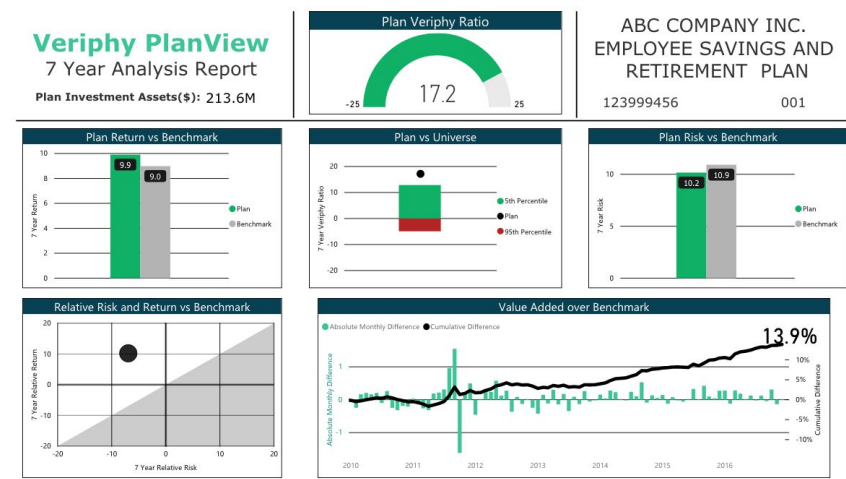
Veriphy PlanView
7 Year Analysis Report
Plan Investment Assets($): 213.6M

Plan Veriphy Ratio
-25 17.2 25

ABC COMPANY INC.
EMPLOYEE SAVINGS AND
RETIREMENT PLAN
123999456 001

Plan Return vs Benchmark
10
8
6
4
2
0
7 Year Return
9.9
9.0
Plan
Benchmark

Plan vs Universe
20
10
0
-10
-20
7 Year Veriphy Ratio
5th Percentile
Plan
95th Percentile

Plan Risk vs Benchmark
10
5
0
7 Year Risk
10.2
10.9
Plan
Benchmark

Relative Risk and Return vs Benchmark
20
10
0
-10
-20
7 Year Relative Return
-20 -10 0 10 20
7 Year Relative Risk

Value Added over Benchmark
Absolute Monthly Difference
Cumulative Difference
13.9%
1
0
-1
Absolute Monthly Difference
10%
5%
0%
-5%
-10%
Cumulative Difference
2010 2011 2012 2013 2014 2015 2016